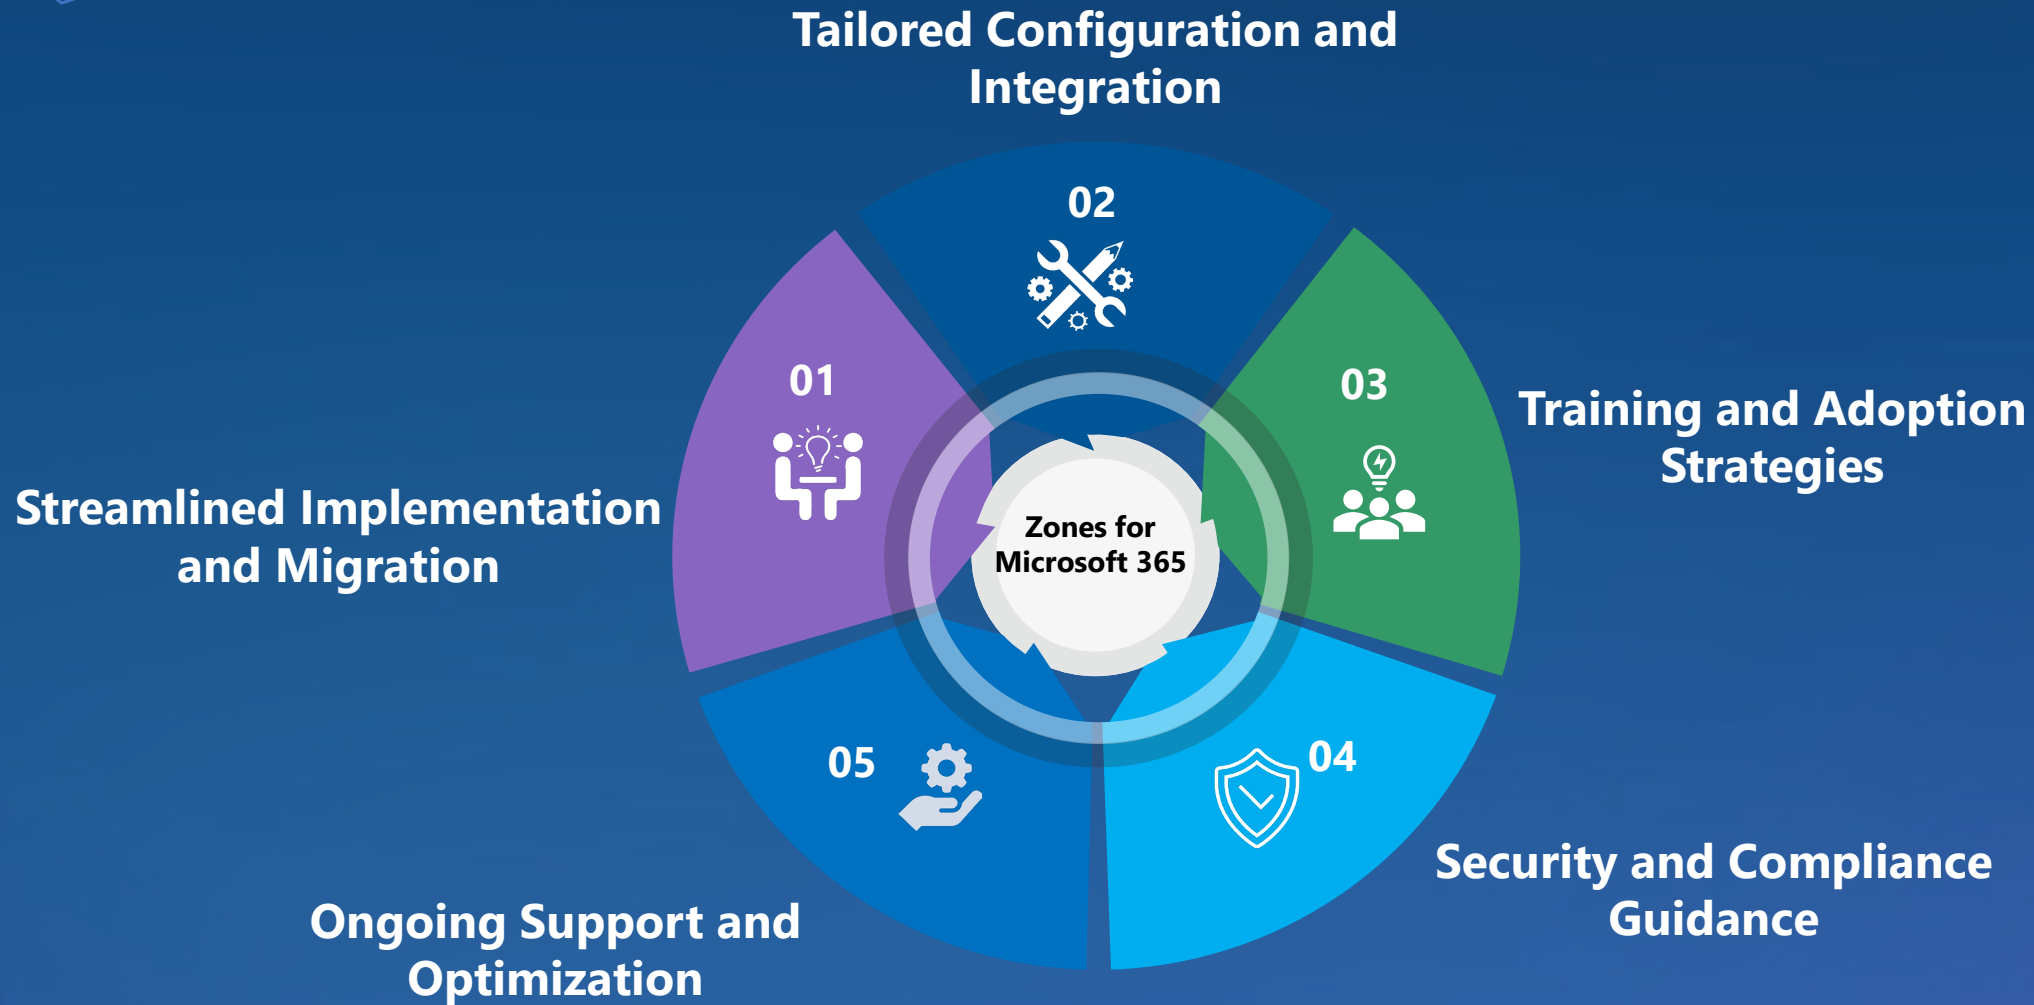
Tailored Configuration and Integration

02

01

03

Training and Adoption Strategies

Streamlined Implementation and Migration

Zones for Microsoft 365

05

04

Security and Compliance Guidance

Ongoing Support and Optimization